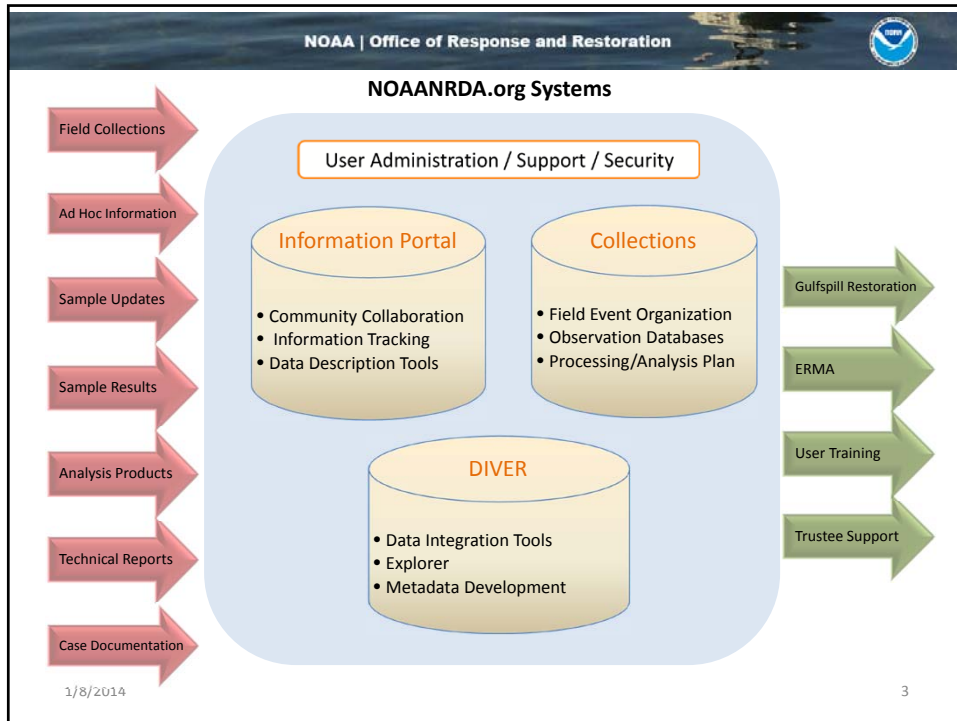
NOAA | Office of Response and Restoration

NOAA

NOAANRDA.org Systems

Field Collections

Ad Hoc Information

Sample Updates

Sample Results

Analysis Products

Technical Reports

Case Documentation

User Administration / Support / Security

Information Portal

• Community Collaboration
• Information Tracking
• Data Description Tools

Collections

• Field Event Organization
• Observation Databases
• Processing/Analysis Plan

DIVER

• Data Integration Tools
• Explorer
• Metadata Development

Gulfspill Restoration

ERMA

User Training

Trustee Support

1/8/2014

3